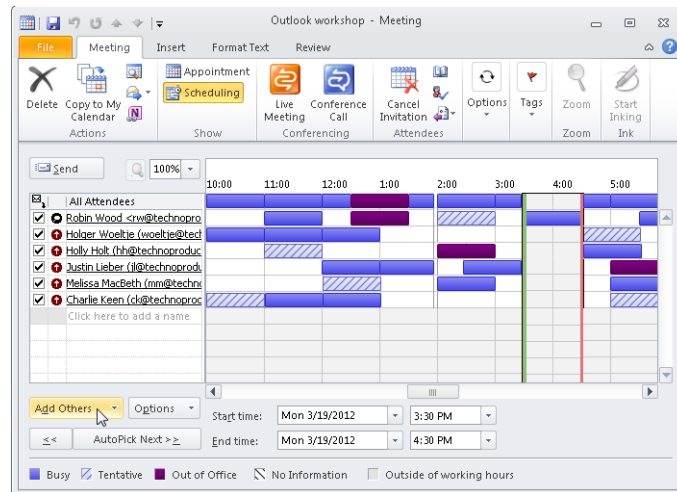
Outlook workshop - Meeting

File Meeting Insert Format Text Review

Delete Copy to My Calendar
Actions

Appointment
Scheduling
Show

Live Meeting Conference Call
Conferencing

Cancel Invitation
Attendees

Options

Tags

Zoom
Zoom

Start Inking
Ink

Send 100%

10:00 11:00 12:00 1:00 2:00 3:00 4:00 5:00

All Attendees
Robin Wood <rw@technopro
Holger Woeltje (woeltje@tech
Holly Holt (hh@technoproduc
Justin Lieber (jl@technoprodu
Melissa MacBeth (mm@techno
Charlie Keen (ck@technoproc
Click here to add a name

Add Others Options
Start time: Mon 3/19/2012 3:30 PM
<< AutoPick Next >>
End time: Mon 3/19/2012 4:30 PM

Busy Tentative Out of Office No Information Outside of working hours